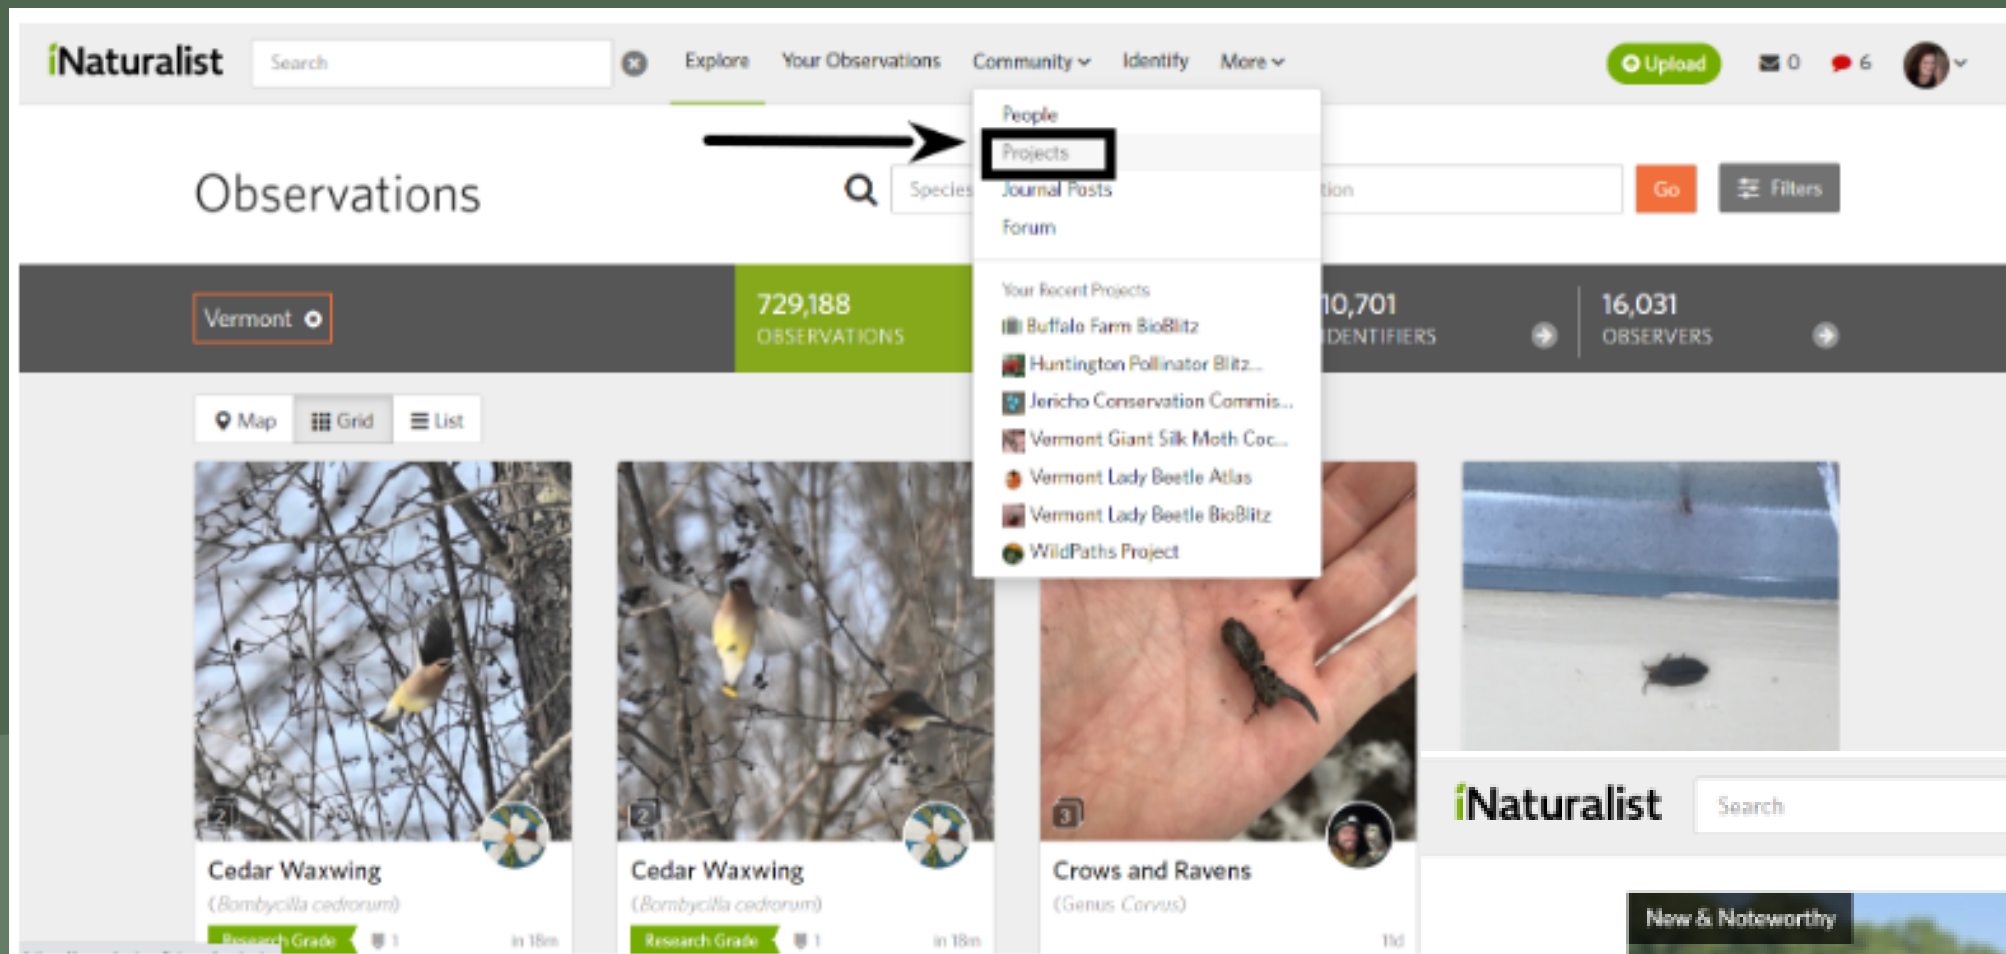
iNaturalist Search Explore Your Observations Community Identify More Upload 0 6

People
Projects
Journal Posts
Forum

Your Recent Projects
Buffalo Farm BioBlitz
Huntington Pollinator Blitz...
Jericho Conservation Commis...
Vermont Giant Silk Moth Coc...
Vermont Lady Beetle Atlas
Vermont Lady Beetle BioBlitz
WildPaths Project

Observations

Species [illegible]tion Go Filters

Vermont

729,188 OBSERVATIONS

10,701 IDENTIFIERS

16,031 OBSERVERS

Map Grid List

2
Cedar Waxwing
(Bombycilla cedrorum)
Research Grade 1 in 18m

2
Cedar Waxwing
(Bombycilla cedrorum)
Research Grade 1 in 18m

3
Crows and Ravens
(Genus Corvus)
11d

iNaturalist Search

New & Noteworthy